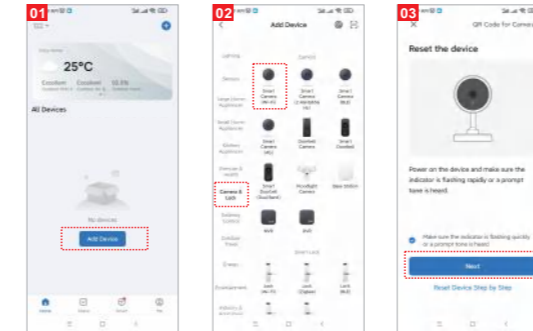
01

25°C

Excellent Excellent 32.5%

All Devices

No devices

Add Device

Home Scene Smart Me

02

Add Device

Lighting

Sensors

Large Home Appliances

Small Home Appliances

Kitchen Appliances

Exercise & Health

Camera & Lock

Gateway Control

Outdoor Travel

Energy

Entertainment

Camera

Smart Camera (Wi-Fi)

Smart Camera (2.4GHz&5GHz)

Smart Camera (BLE)

Smart Camera (4G)

Doorbell Camera

Smart Doorbell

Smart Doorbell (Doorbell)

Floodlight Camera

Base Station

NVR

DVR

Smart Lock

Lock (Wi-Fi)

Lock (Zigbee)

Lock (BLE)

03

QR Code for Camera

Reset the device

Power on the device and make sure the indicator is flashing rapidly or a prompt tone is heard.

Make sure the indicator is flashing quickly or a prompt tone is heard

Next

Reset Device Step by Step